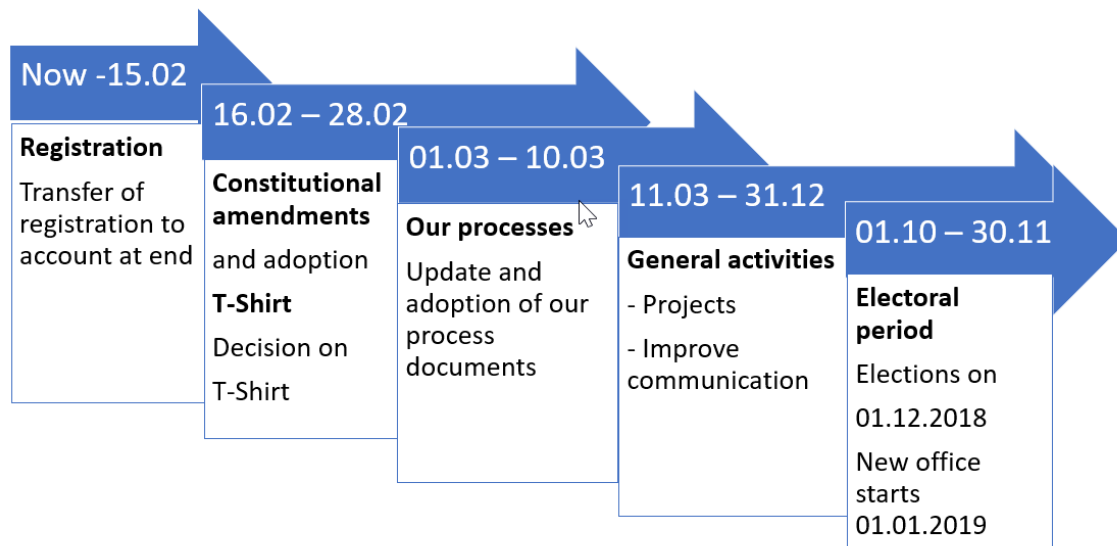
Now -15.02

Registration

Transfer of registration to account at end

16.02 – 28.02

Constitutional amendments

and adoption

T-Shirt

Decision on

T-Shirt

01.03 – 10.03

Our processes

Update and adoption of our process documents

11.03 – 31.12

General activities

- Projects

- Improve communication

01.10 – 30.11

Electoral period

Elections on

01.12.2018

New office starts 01.01.2019